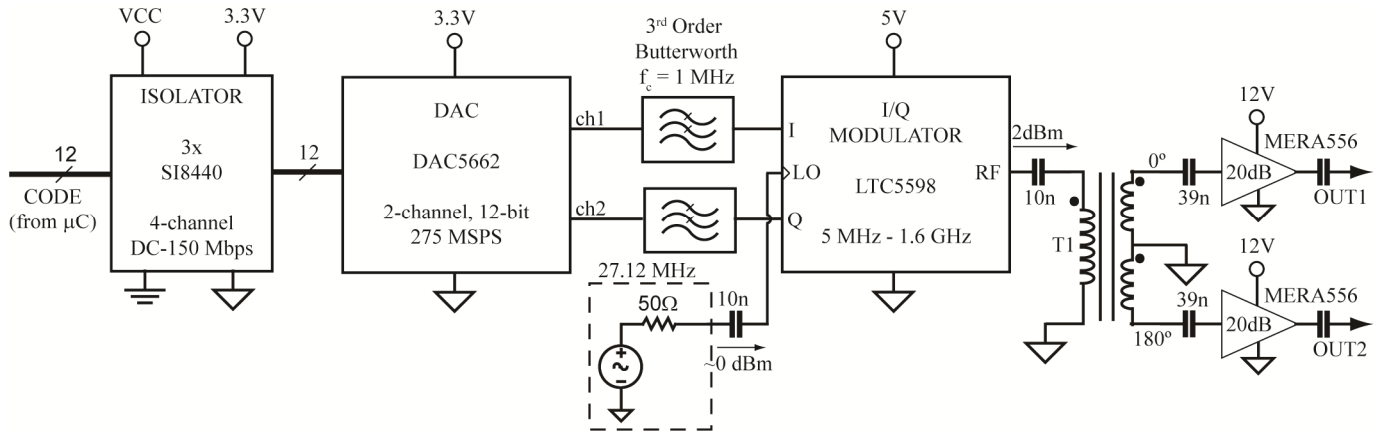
VCC
3.3V
ISOLATOR
3x
SI8440
4-channel
DC-150 Mbps
12
CODE
(from μC)
12
3.3V
DAC
DAC5662
2-channel, 12-bit
275 MSPS
ch1
ch2
3$^{rd}$ Order
Butterworth
$f_c$ = 1 MHz
5V
I/Q
MODULATOR
LTC5598
5 MHz - 1.6 GHz
I
LO
Q
RF
27.12 MHz
50Ω
10n
~0 dBm
2dBm
10n
T1
0º
180º
39n
39n
12V
20dB
MERA556
OUT1
12V
20dB
MERA556
OUT2